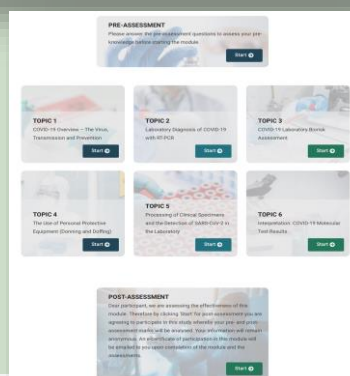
PRE-ASSESSMENT
Please answer the pre-assessment questions to assess your pre-knowledge before starting the module

Start

TOPIC 1
COVID-19 Overview – The Virus, Transmission and Prevention

Start

TOPIC 2
Laboratory Diagnosis of COVID-19 with RT-PCR

Start

TOPIC 3
COVID-19 Laboratory Biorisk Assessment

Start

TOPIC 4
The Use of Personal Protective Equipment (Donning and Doffing)

Start

TOPIC 5
Processing of Clinical Specimens and the Detection of SARS-CoV-2 in the Laboratory

Start

TOPIC 6
Interpretation: COVID-19 Molecular Test Results

Start

POST-ASSESSMENT
Dear participant, we are assessing the effectiveness of this module. Therefore by clicking 'Start' for post-assessment you are agreeing to participate in this study whereby your pre- and post-assessment marks will be analysed. Your information will remain anonymous. An e-certificate of participation in the module will be emailed to you upon completion of the module and the assessments.

Start